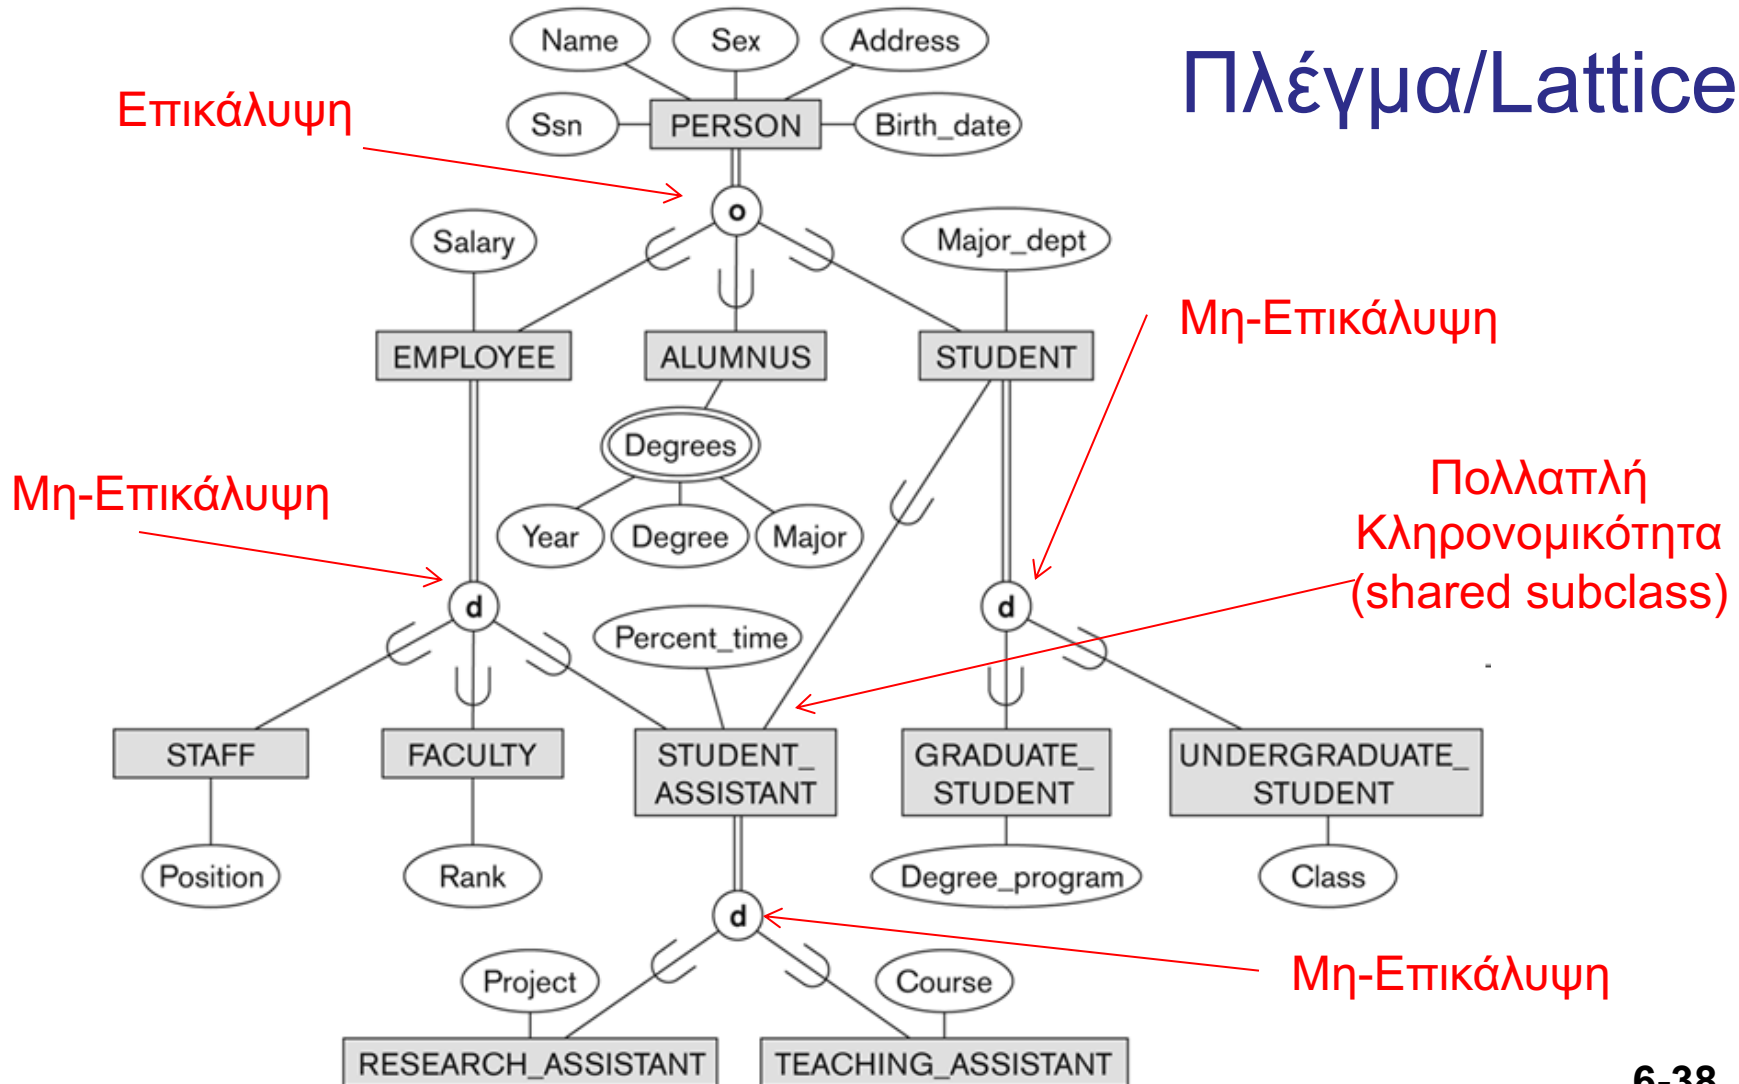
Πλέγμα/Lattice

Name
Sex
Address
Ssn
PERSON
Birth_date
Επικάλυψη
o
Salary
Major_dept
EMPLOYEE
ALUMNUS
STUDENT
Μη-Επικάλυψη
Degrees
Year
Degree
Major
Μη-Επικάλυψη
Πολλαπλή Κληρονομικότητα (shared subclass)
d
d
Percent_time
STAFF
FACULTY
STUDENT_ ASSISTANT
GRADUATE_ STUDENT
UNDERGRADUATE_ STUDENT
Position
Rank
Degree_program
Class
d
Project
Course
Μη-Επικάλυψη
RESEARCH_ASSISTANT
TEACHING_ASSISTANT
6-38